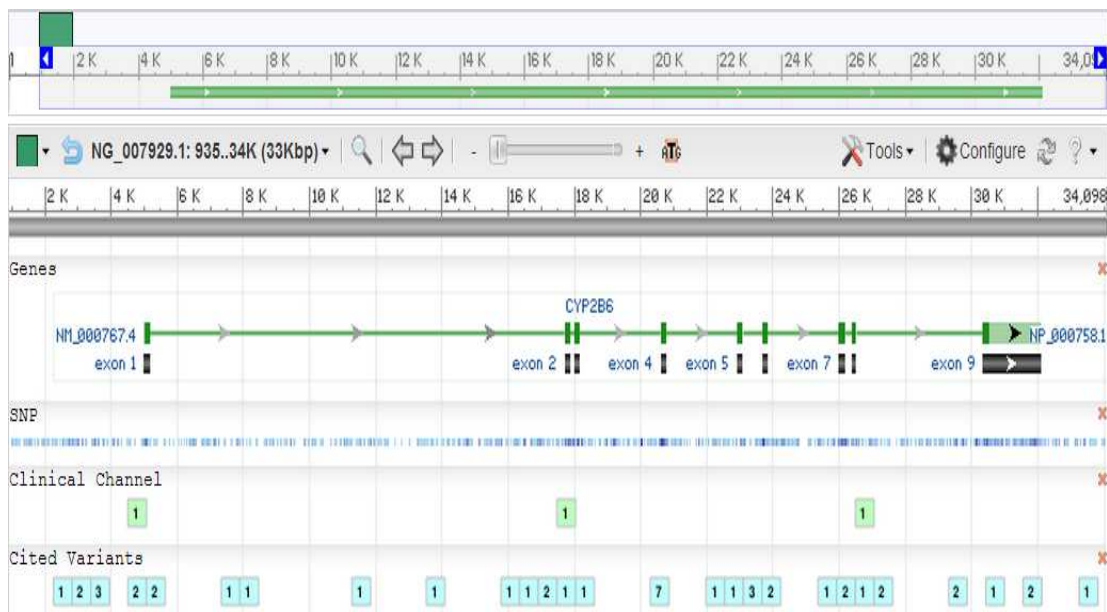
1 2 K 4 K 6 K 8 K 10 K 12 K 14 K 16 K 18 K 20 K 22 K 24 K 26 K 28 K 30 K 34,0

NG_007929.1: 935..34K (33Kbp) - + Tools Configure ?

2 K 4 K 6 K 8 K 10 K 12 K 14 K 16 K 18 K 20 K 22 K 24 K 26 K 28 K 30 K 34,098

Genes

CYP2B6

NM_000767.4 NP_000758.1

exon 1 exon 2 exon 4 exon 5 exon 7 exon 9

SNP

Clinical Channel

1 1 1

Cited Variants

1 2 3 2 2 1 1 1 1 1 1 2 1 1 7 1 1 3 2 1 2 1 2 2 1 2 1